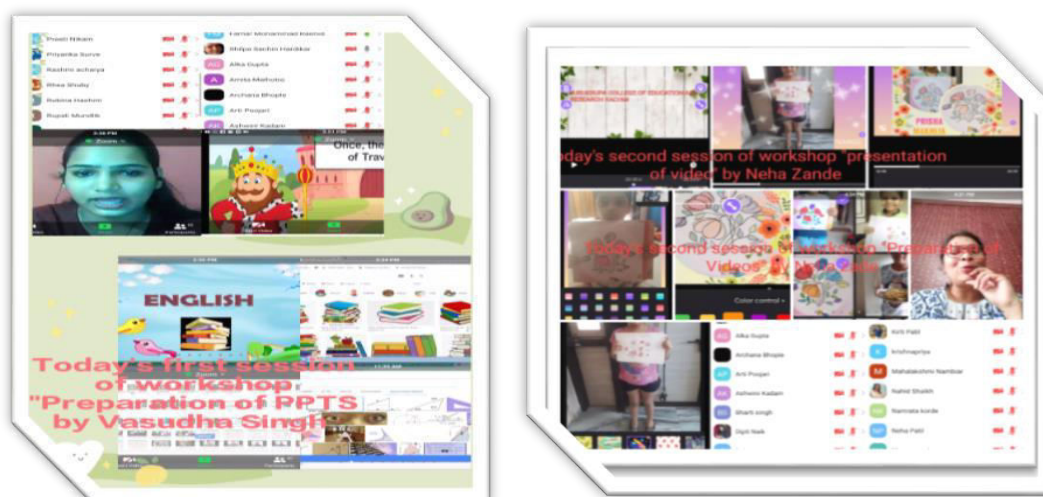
Preeti Nikam
Priyanka Surve
Rashmi acharya
Rhea Shaby
Rubina Hashmi
Rupali Murodik
Farhat Mohammad Kasmi
Shilpa Sachin Haridkar
Alka Gupta
Amita Mahotra
Archana Bhople
Arti Poojari
Ashwini Kadam

Zoom
Once, the
of Trav

ENGLISH

Today's first session of workshop "Preparation of PPTS by Vasudha Singh"

Today's second session of workshop "presentation of video" by Neha Zande

Today's second session of workshop "Preparation of Videos" by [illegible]

Color control

Alka Gupta
Archana Bhople
Arti Poojari
Ashwini Kadam
Bharti singh
Dipti Naik
Kirti Patil
Krishnapriya
Mahalakshmi Nambiar
Nahid Shaikh
Namrata korde
Neha Patil